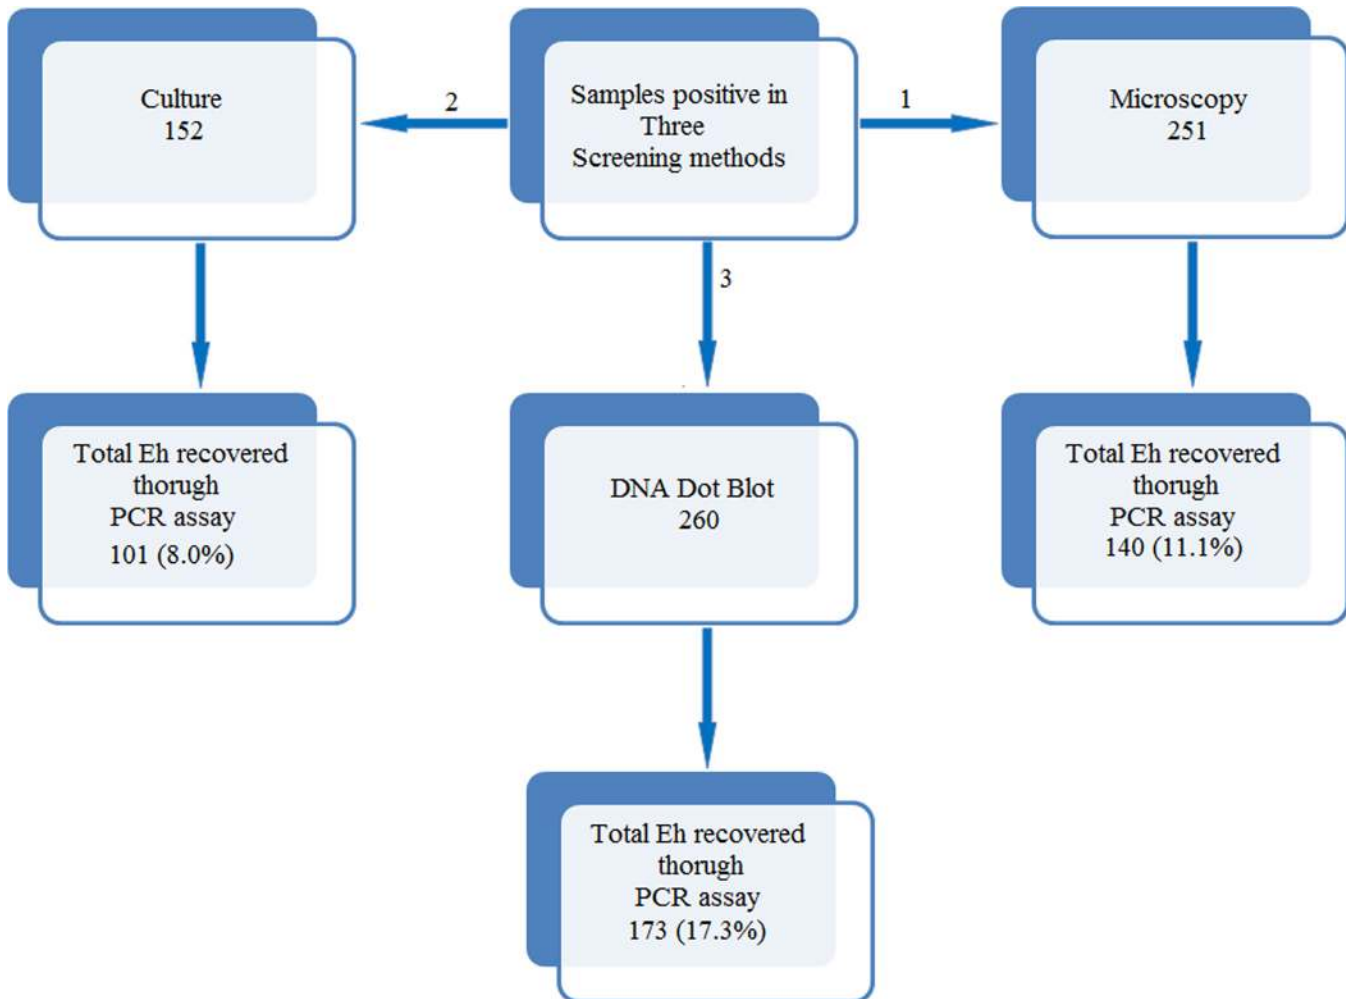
Culture
152

2

Samples positive in
Three
Screening methods

1

Microscopy
251

3

Total Eh recovered
thorugh
PCR assay
101 (8.0%)

DNA Dot Blot
260

Total Eh recovered
thorugh
PCR assay
140 (11.1%)

Total Eh recovered
thorugh
PCR assay
173 (17.3%)